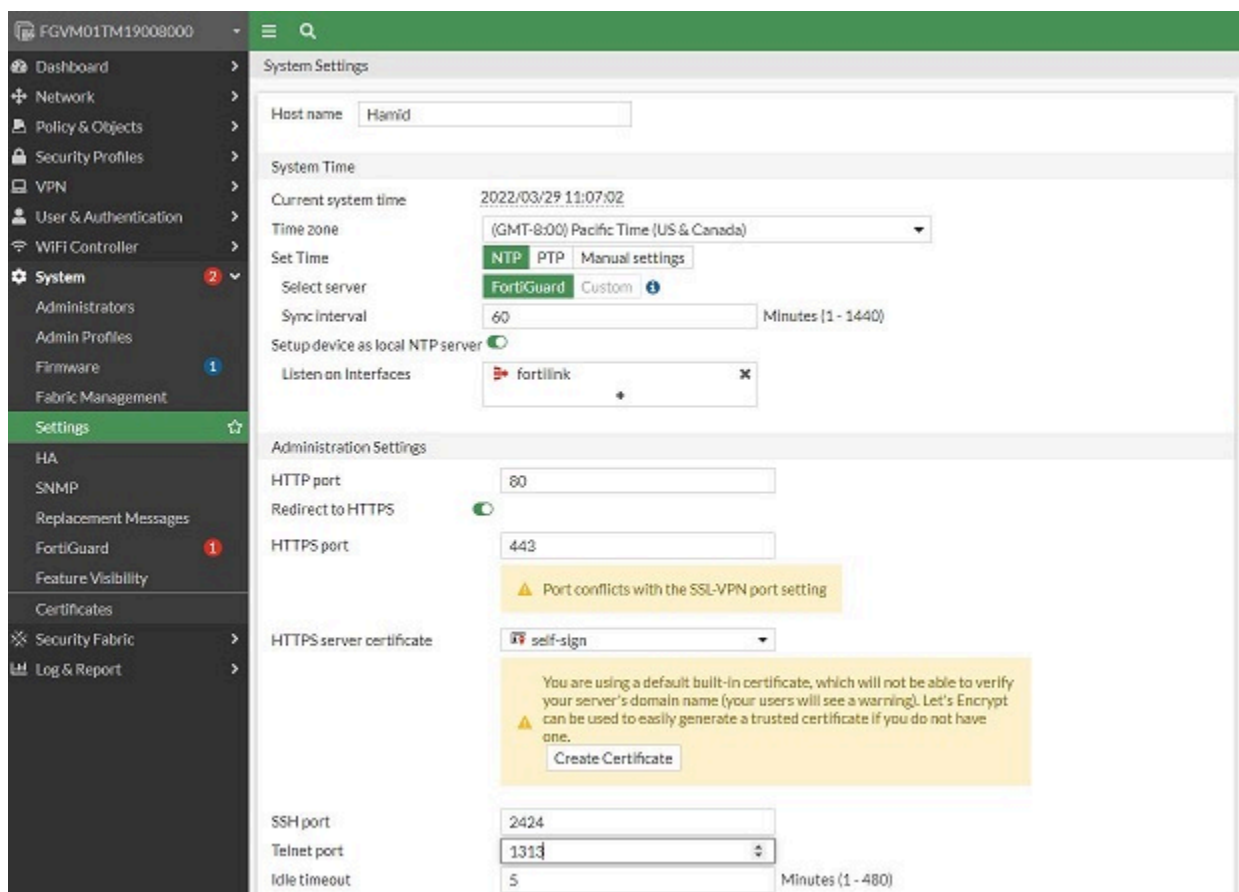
FGVM01TM19008000

Dashboard
Network
Policy & Objects
Security Profiles
VPN
User & Authentication
WiFi Controller
System 2
Administrators
Admin Profiles
Firmware 1
Fabric Management
Settings
HA
SNMP
Replacement Messages
FortiGuard 1
Feature Visibility
Certificates
Security Fabric
Log & Report

System Settings

Host name Hamid

System Time

Current system time 2022/03/29 11:07:02
Time zone (GMT-8:00) Pacific Time (US & Canada)
Set Time NTP PTP Manual settings
Select server FortiGuard Custom
Sync interval 60 Minutes (1 - 1440)
Setup device as local NTP server
Listen on Interfaces fortilink

Administration Settings

HTTP port 80
Redirect to HTTPS
HTTPS port 443
Port conflicts with the SSL-VPN port setting
HTTPS server certificate self-sign
You are using a default built-in certificate, which will not be able to verify your server's domain name (your users will see a warning). Let's Encrypt can be used to easily generate a trusted certificate if you do not have one.
Create Certificate

SSH port 2424
Telnet port 1313
Idle timeout 5 Minutes (1 - 480)